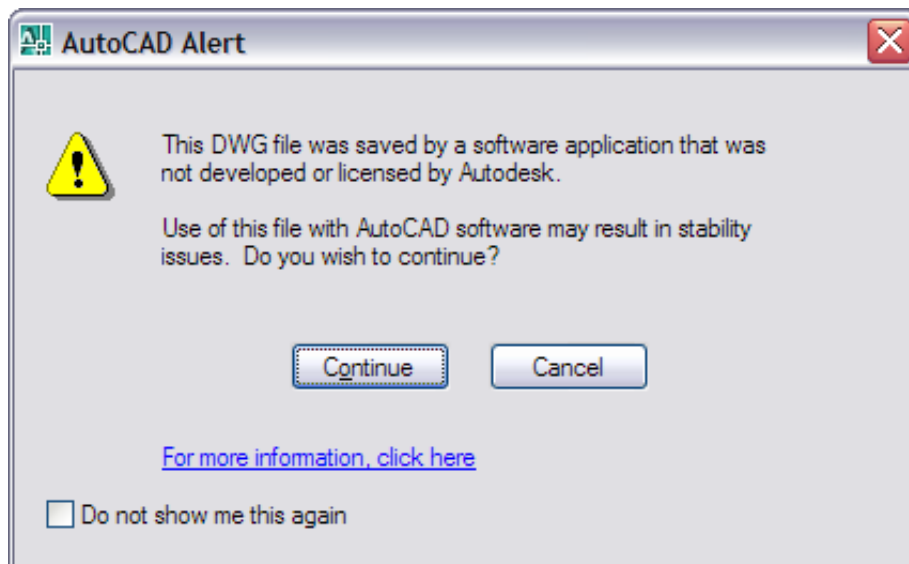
AutoCAD Alert

This DWG file was saved by a software application that was not developed or licensed by Autodesk.

Use of this file with AutoCAD software may result in stability issues. Do you wish to continue?

Continue

Cancel

For more information, click here

Do not show me this again